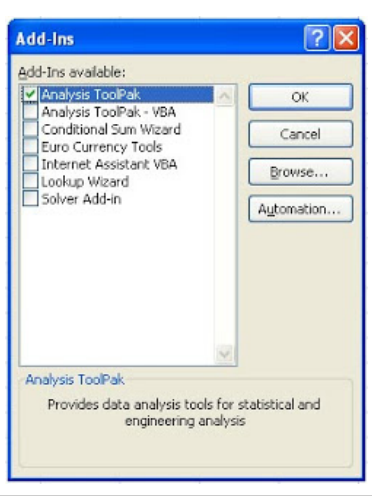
Add-Ins

Add-Ins available:

Analysis ToolPak
Analysis ToolPak - VBA
Conditional Sum Wizard
Euro Currency Tools
Internet Assistant VBA
Lookup Wizard
Solver Add-in

OK

Cancel

Browse...

Automation...

Analysis ToolPak

Provides data analysis tools for statistical and engineering analysis